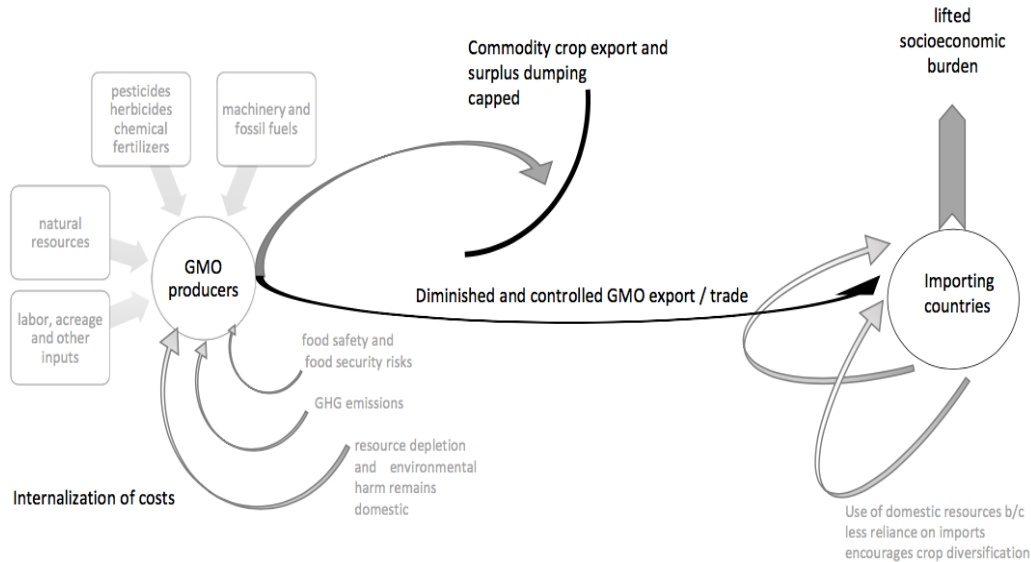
lifted socioeconomic burden

Commodity crop export and surplus dumping capped

pesticides herbicides chemical fertilizers

machinery and fossil fuels

natural resources

labor, acreage and other inputs

GMO producers

Diminished and controlled GMO export / trade

Importing countries

food safety and food security risks

GHG emissions

resource depletion and environmental harm remains domestic

Internalization of costs

Use of domestic resources b/c less reliance on imports encourages crop diversification